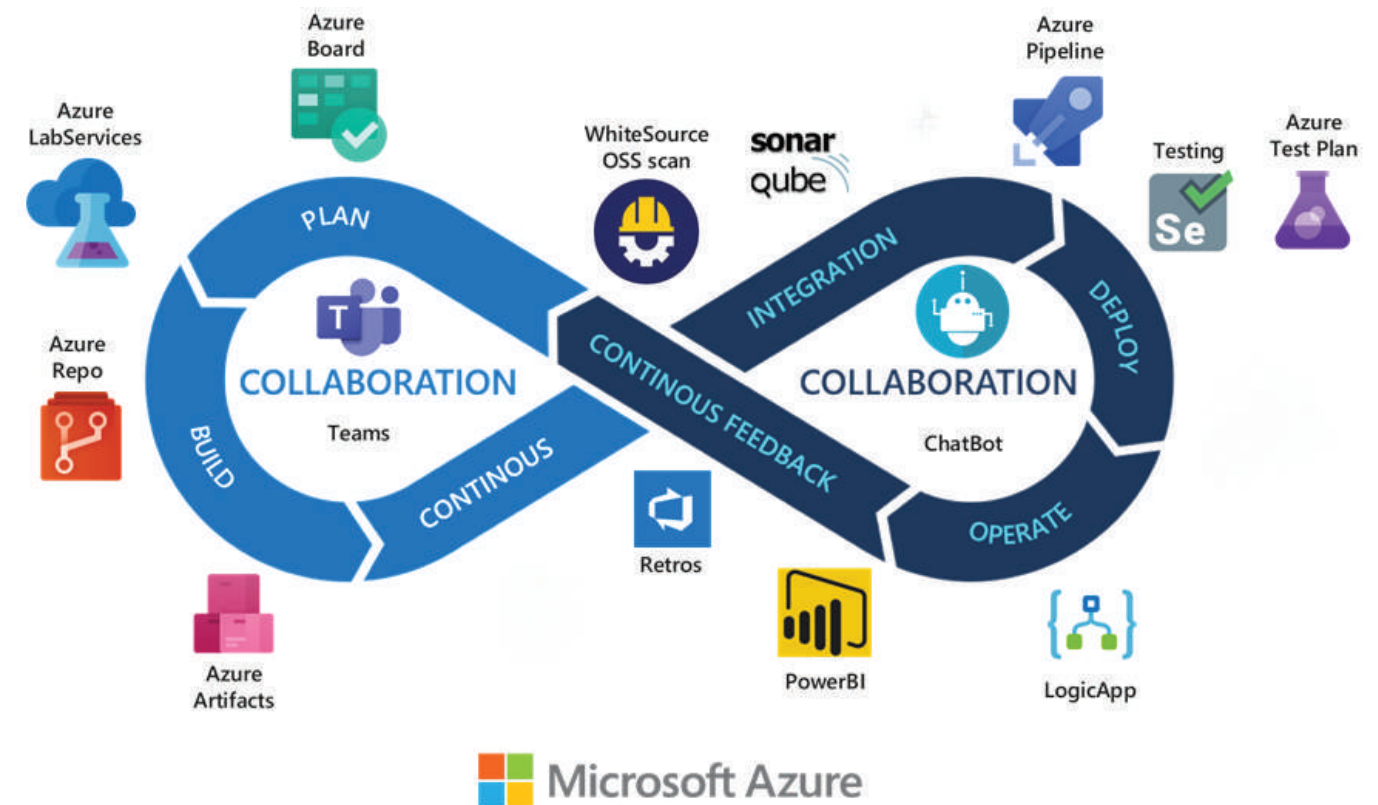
Azure Board

Azure LabServices

WhiteSource OSS scan

sonar qube

Azure Pipeline

Testing

Azure Test Plan

PLAN

INTEGRATION

DEPLOY

T

COLLABORATION

Teams

COLLABORATION

ChatBot

CONTINOUS FEEDBACK

Azure Repo

Se

BUILD

CONTINOUS

OPERATE

Retros

Azure Artifacts

PowerBI

LogicApp

Microsoft Azure